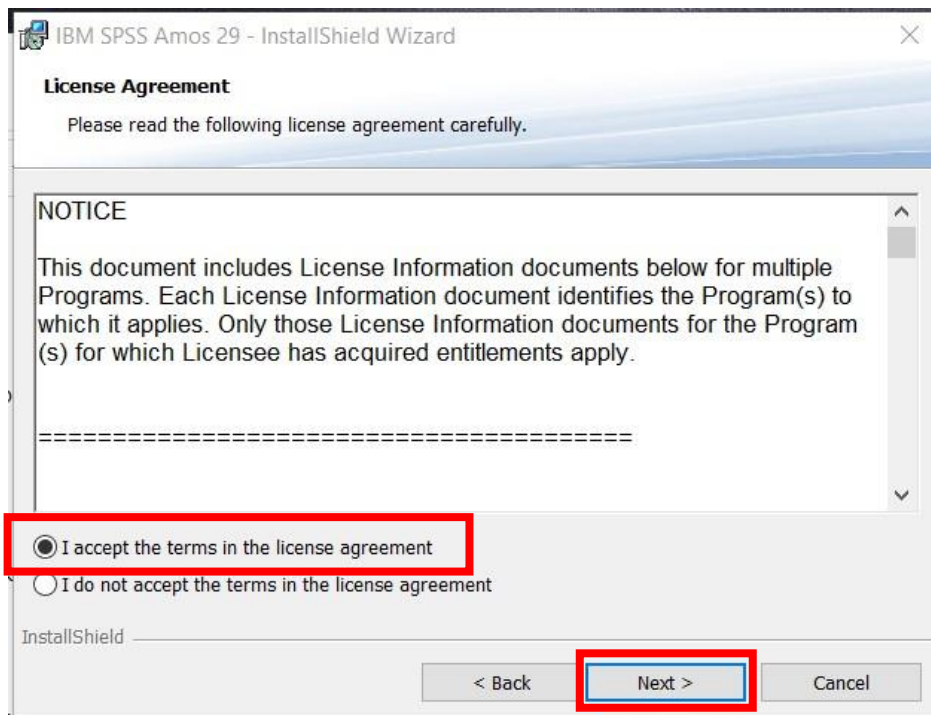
IBM SPSS Amos 29 - InstallShield Wizard

License Agreement

Please read the following license agreement carefully.

NOTICE

This document includes License Information documents below for multiple Programs. Each License Information document identifies the Program(s) to which it applies. Only those License Information documents for the Program (s) for which Licensee has acquired entitlements apply.

==========================================

I accept the terms in the license agreement

I do not accept the terms in the license agreement

InstallShield

< Back

Next >

Cancel